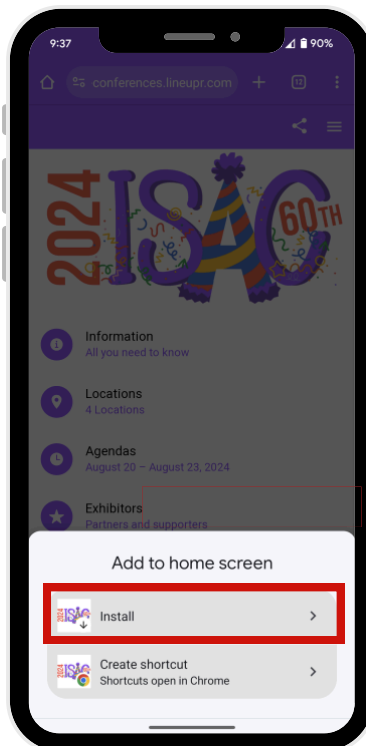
9:37
90%
conferences.lineupr.com
12
2024 ISAC 60TH
Information
All you need to know
Locations
4 Locations
Agendas
August 20 – August 23, 2024
Exhibitors
Partners and supporters
Add to home screen
Install
Create shortcut
Shortcuts open in Chrome